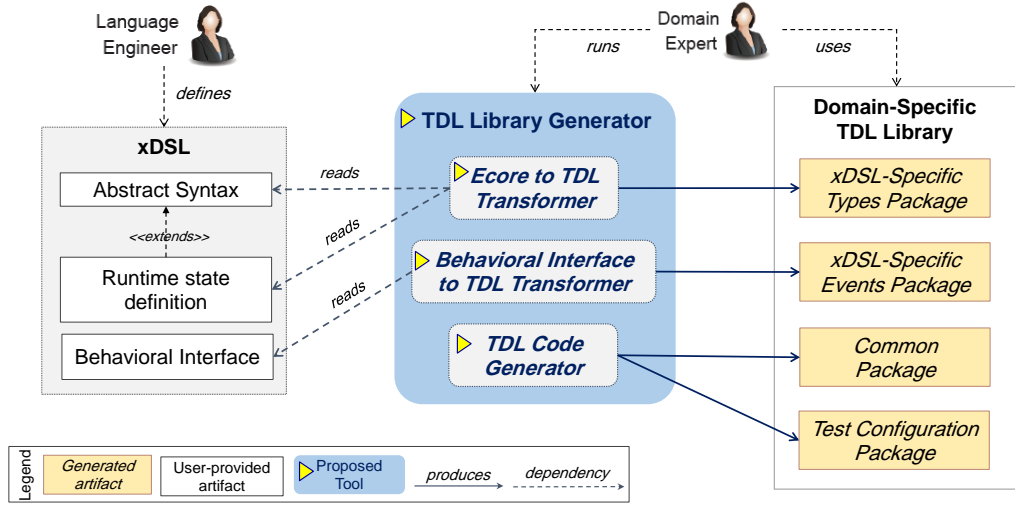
Language Engineer

defines

xDSL

Abstract Syntax

<<extends>>

Runtime state definition

Behavioral Interface

Domain Expert

runs

uses

TDL Library Generator

reads

Ecore to TDL Transformer

reads

Behavioral Interface to TDL Transformer

reads

TDL Code Generator

Domain-Specific TDL Library

xDSL-Specific Types Package

xDSL-Specific Events Package

Common Package

Test Configuration Package

Legend

Generated artifact

User-provided artifact

Proposed Tool

produces

dependency